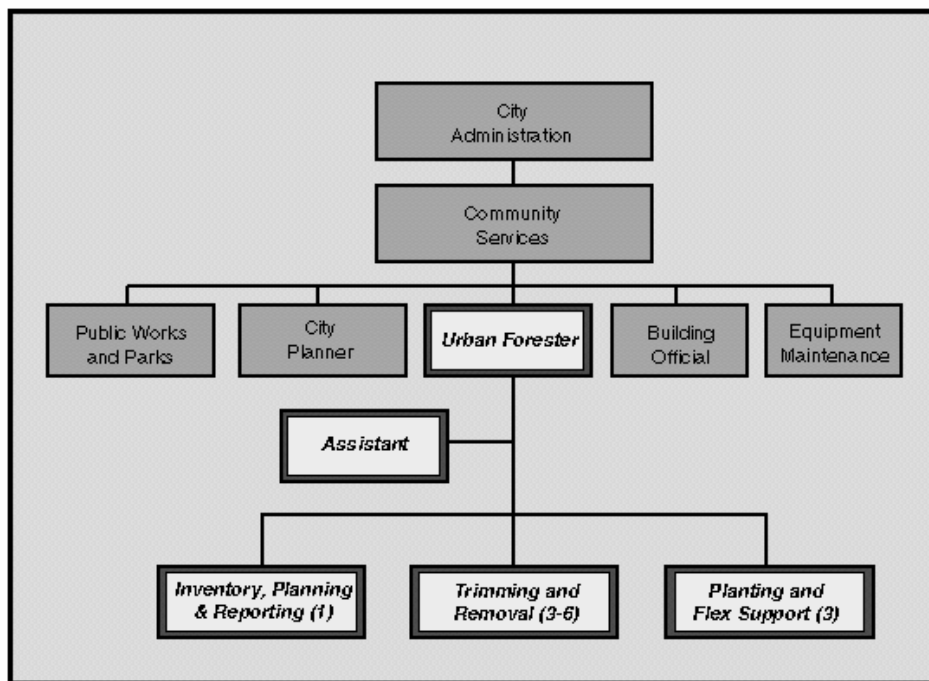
City Administration

Community Services

Public Works and Parks

City Planner

Urban Forester

Building Official

Equipment Maintenance

Assistant

Inventory, Planning & Reporting (1)

Trimming and Removal (3-6)

Planting and Flex Support (3)